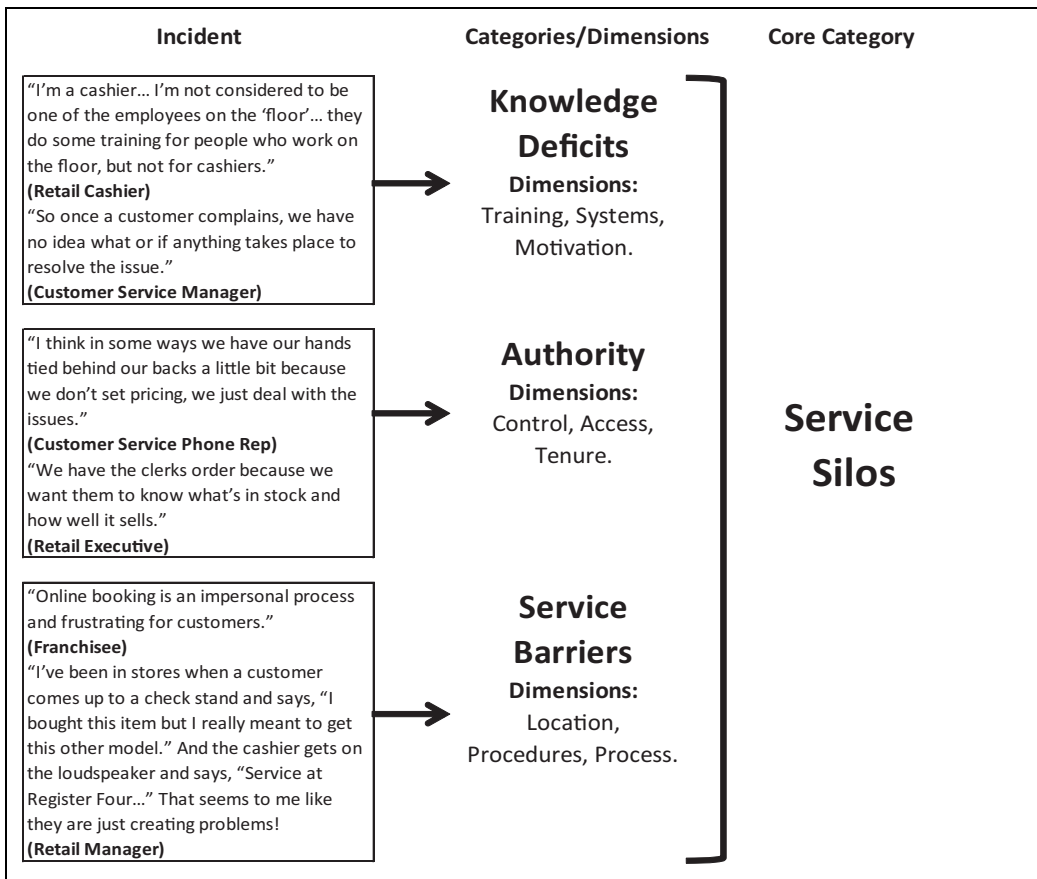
Incident

Categories/Dimensions

Core Category

"I'm a cashier… I'm not considered to be one of the employees on the 'floor'… they do some training for people who work on the floor, but not for cashiers."
**(Retail Cashier)**
"So once a customer complains, we have no idea what or if anything takes place to resolve the issue."
**(Customer Service Manager)**

Knowledge Deficits
Dimensions:
Training, Systems, Motivation.

"I think in some ways we have our hands tied behind our backs a little bit because we don't set pricing, we just deal with the issues."
**(Customer Service Phone Rep)**
"We have the clerks order because we want them to know what's in stock and how well it sells."
**(Retail Executive)**

Authority
Dimensions:
Control, Access, Tenure.

"Online booking is an impersonal process and frustrating for customers."
**(Franchisee)**
"I've been in stores when a customer comes up to a check stand and says, "I bought this item but I really meant to get this other model." And the cashier gets on the loudspeaker and says, "Service at Register Four…" That seems to me like they are just creating problems!
**(Retail Manager)**

Service Barriers
Dimensions:
Location, Procedures, Process.

Service Silos